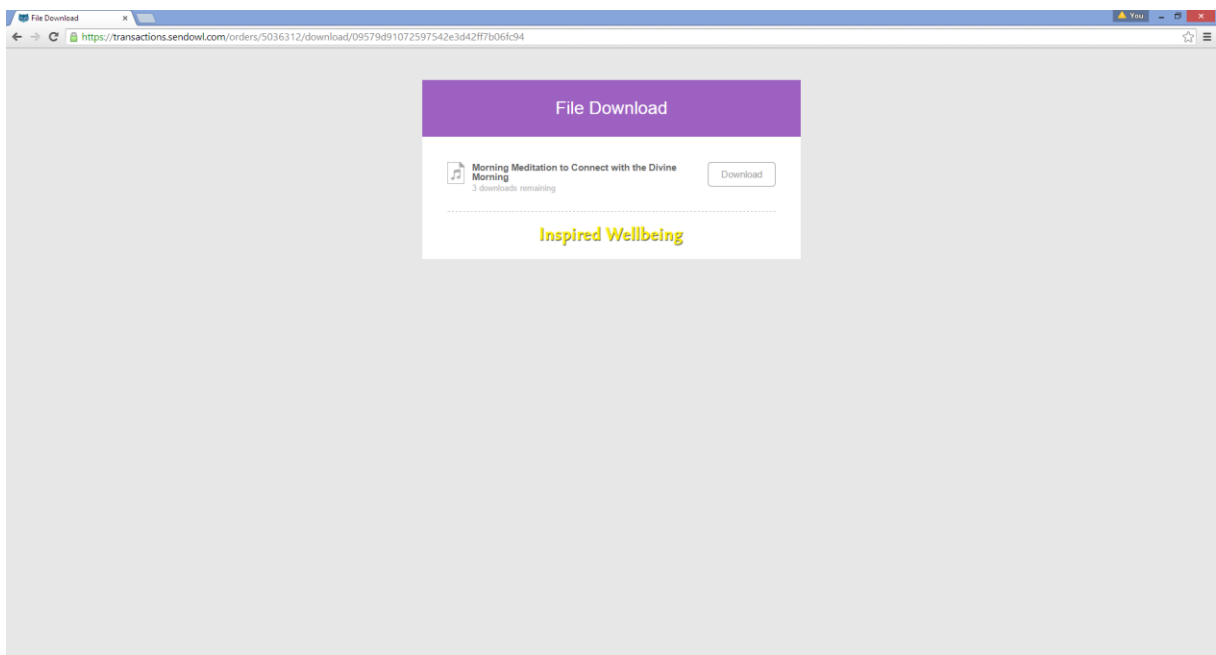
File Download ×

You

https://transactions.sendowl.com/orders/5036312/download/09579d91072597542e3d42ff7b06fc94

File Download

Morning Meditation to Connect with the Divine Morning
3 downloads remaining

Download

Inspired Wellbeing